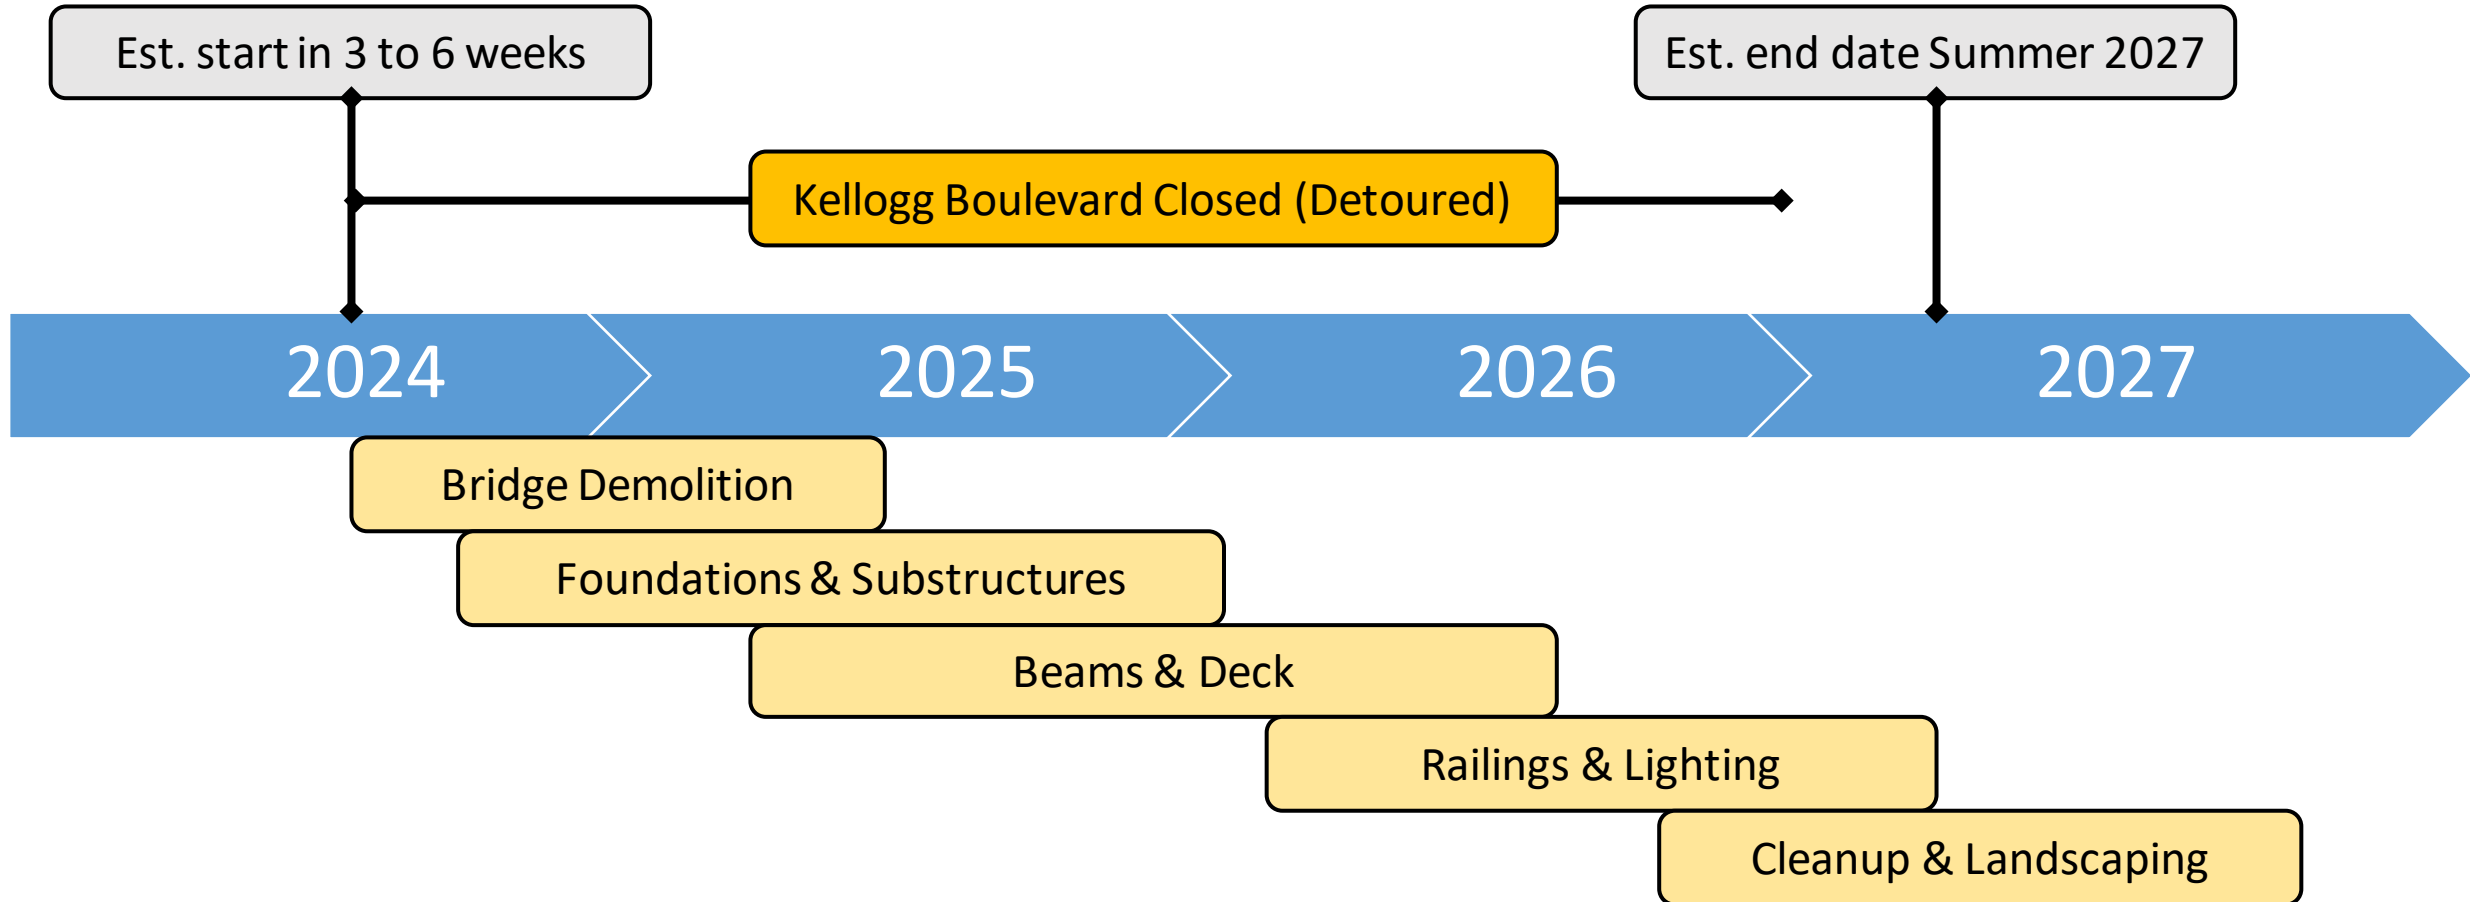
Est. start in 3 to 6 weeks

Est. end date Summer 2027

Kellogg Boulevard Closed (Detoured)

2024

2025

2026

2027

Bridge Demolition

Foundations & Substructures

Beams & Deck

Railings & Lighting

Cleanup & Landscaping